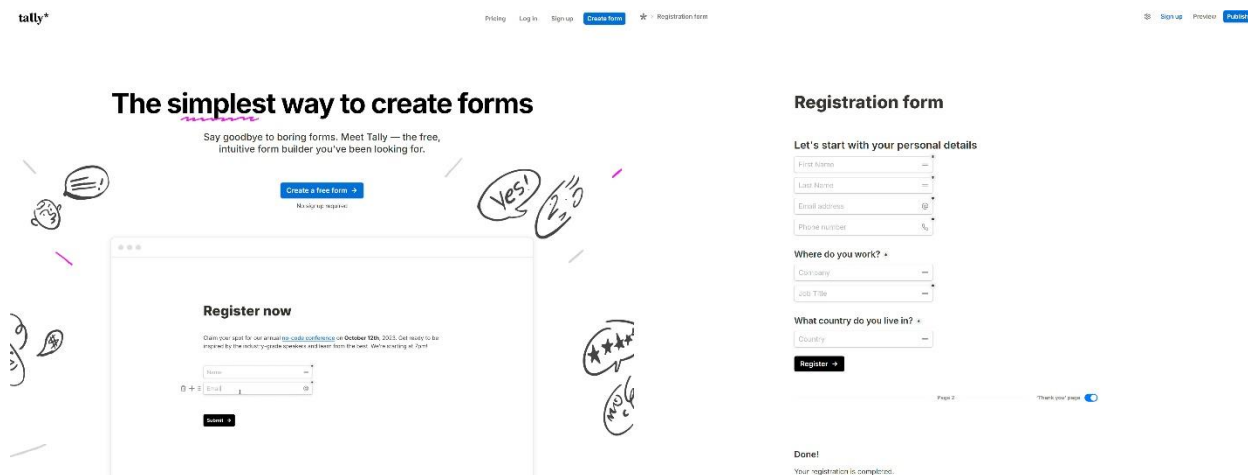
tally*

Pricing Log in Sign up Create form

The simplest way to create forms

Say goodbye to boring forms. Meet Tally — the free, intuitive form builder you've been looking for.

Create a free form →

No signup required

Yes!

Register now

Claim your spot for our amazing no-code conference on October 12th, 2023. Get ready to be inspired by the industry-grade speakers and learn from the best. We're starting at 7pm!

Name

Email

Submit →

Registration form

Sign up Preview Publish

Registration form

Let's start with your personal details

First Name

Last Name

Email address

Phone number

Where do you work?

Company

Job Title

What country do you live in?

Country

Register →

Page 2

"Thank you" page

Done!

Your registration is completed.